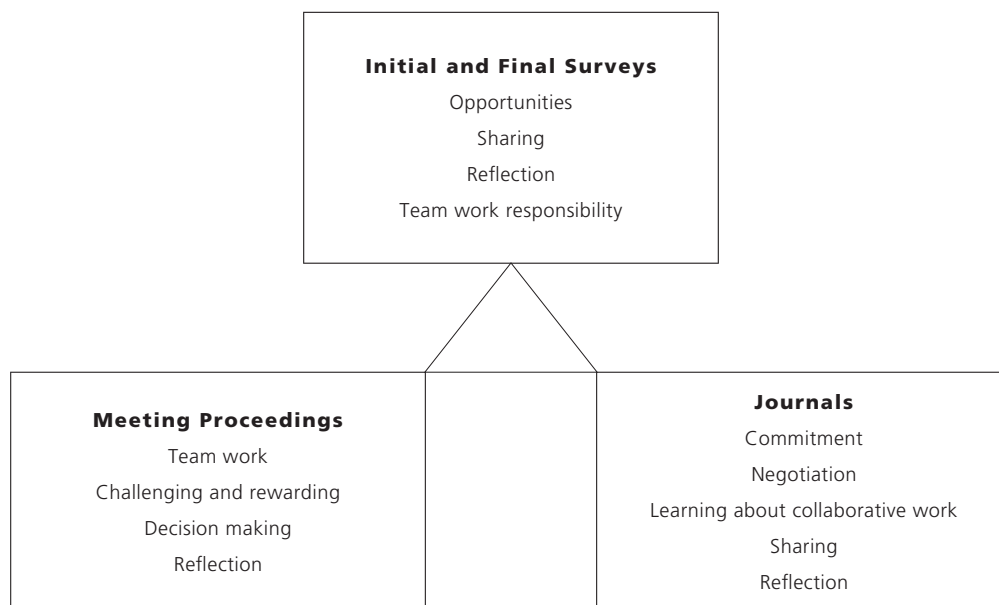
**Initial and Final Surveys**
Opportunities
Sharing
Reflection
Team work responsibility

**Meeting Proceedings**
Team work
Challenging and rewarding
Decision making
Reflection

**Journals**
Commitment
Negotiation
Learning about collaborative work
Sharing
Reflection